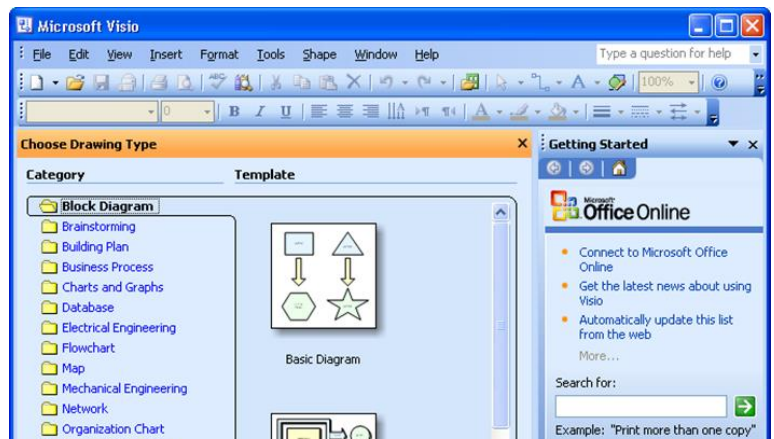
Microsoft Visio

File Edit View Insert Format Tools Shape Window Help

Type a question for help

100%

B I U

Choose Drawing Type

Category

Template

Block Diagram
Brainstorming
Building Plan
Business Process
Charts and Graphs
Database
Electrical Engineering
Flowchart
Map
Mechanical Engineering
Network
Organization Chart

Basic Diagram

Getting Started

Microsoft Office Online

Connect to Microsoft Office Online

Get the latest news about using Visio

Automatically update this list from the web

More...

Search for:

Example: "Print more than one copy"